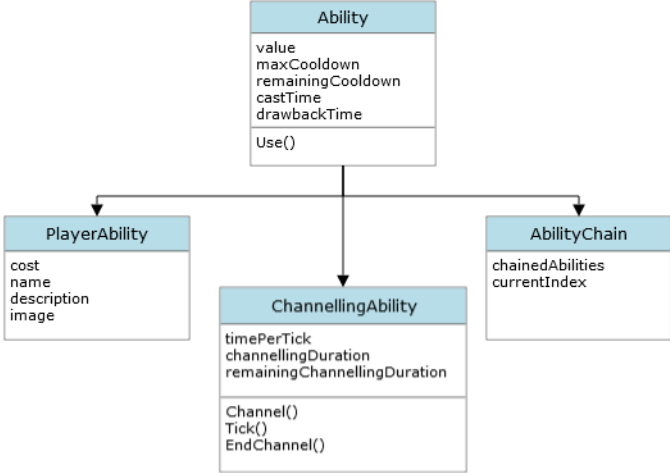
Ability

value
maxCooldown
remainingCooldown
castTime
drawbackTime

Use()

PlayerAbility

cost
name
description
image

ChannellingAbility

timePerTick
channellingDuration
remainingChannellingDuration

Channel()
Tick()
EndChannel()

AbilityChain

chainedAbilities
currentIndex